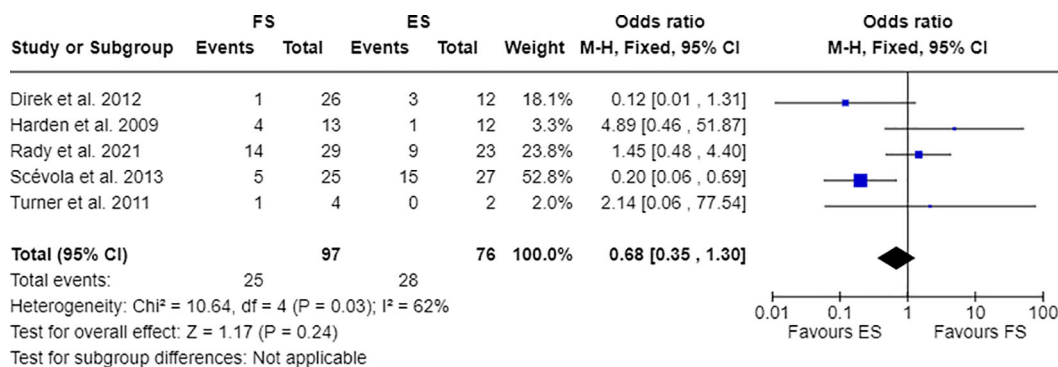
| Study or Subgroup | FS Events | FS Total | ES Events | ES Total | Weight | Odds ratio M-H, Fixed, 95% CI |
|---|---|---|---|---|---|---|
| Direk et al. 2012 | 1 | 26 | 3 | 12 | 18.1% | 0.12 [0.01 , 1.31] |
| Harden et al. 2009 | 4 | 13 | 1 | 12 | 3.3% | 4.89 [0.46 , 51.87] |
| Rady et al. 2021 | 14 | 29 | 9 | 23 | 23.8% | 1.45 [0.48 , 4.40] |
| Scévola et al. 2013 | 5 | 25 | 15 | 27 | 52.8% | 0.20 [0.06 , 0.69] |
| Turner et al. 2011 | 1 | 4 | 0 | 2 | 2.0% | 2.14 [0.06 , 77.54] |
| **Total (95% CI)** | | **97** | | **76** | **100.0%** | **0.68 [0.35 , 1.30]** |
| Total events: | 25 | | 28 | | | |

Heterogeneity: Chi² = 10.64, df = 4 (P = 0.03); I² = 62%
Test for overall effect: Z = 1.17 (P = 0.24)
Test for subgroup differences: Not applicable

Odds ratio
M-H, Fixed, 95% CI

0.01 0.1 1 10 100
Favours ES Favours FS